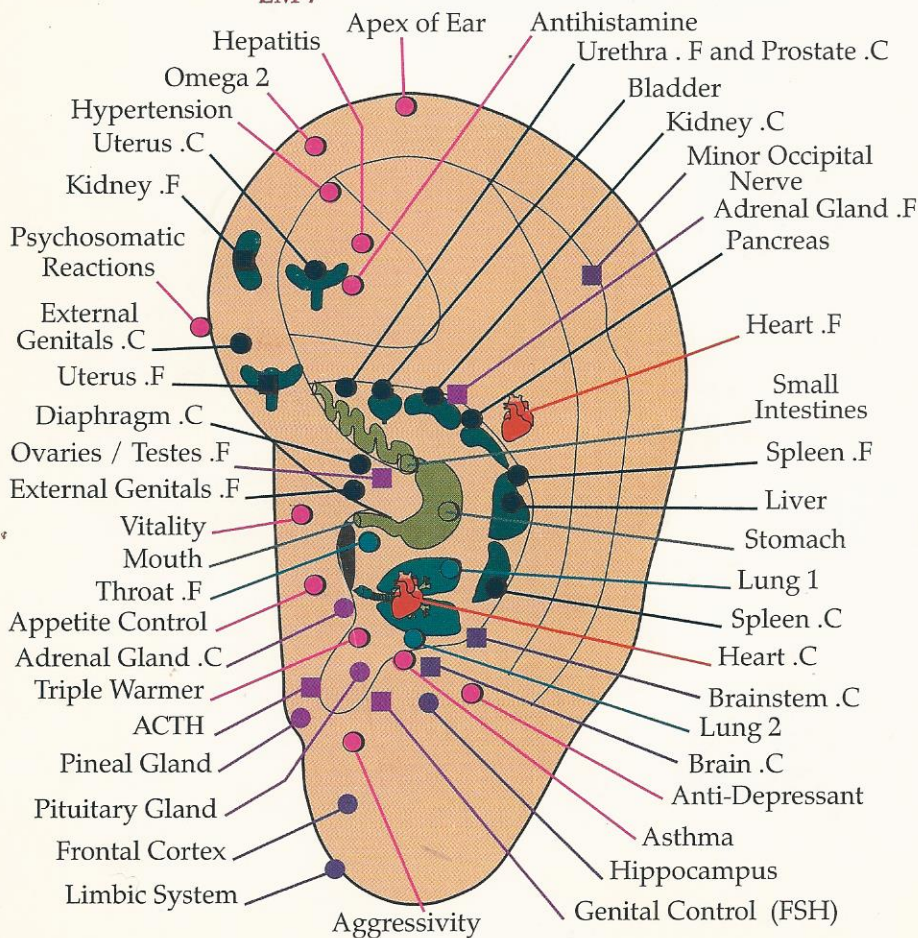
Apex of Ear
Antihistamine
Hepatitis
Urethra . F and Prostate .C
Omega 2
Bladder
Hypertension
Kidney .C
Uterus .C
Minor Occipital Nerve
Kidney .F
Adrenal Gland .F
Psychosomatic Reactions
Pancreas
External Genitals .C
Heart .F
Uterus .F
Small Intestines
Diaphragm .C
Ovaries / Testes .F
Spleen .F
External Genitals .F
Liver
Vitality
Stomach
Mouth
Throat .F
Lung 1
Appetite Control
Spleen .C
Adrenal Gland .C
Heart .C
Triple Warmer
Brainstem .C
ACTH
Lung 2
Pineal Gland
Brain .C
Anti-Depressant
Pituitary Gland
Asthma
Frontal Cortex
Hippocampus
Limbic System
Genital Control (FSH)
Aggressivity